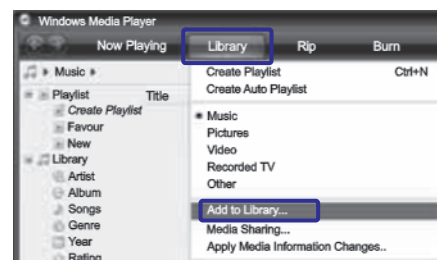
Windows Media Player

Now Playing
Library
Rip
Burn

Music

Playlist
Title
Create Playlist
Favour
New
Library
Artist
Album
Songs
Genre
Year
Rating

Create Playlist
Ctrl+N
Create Auto Playlist
Music
Pictures
Video
Recorded TV
Other
Add to Library...
Media Sharing...
Apply Media Information Changes..